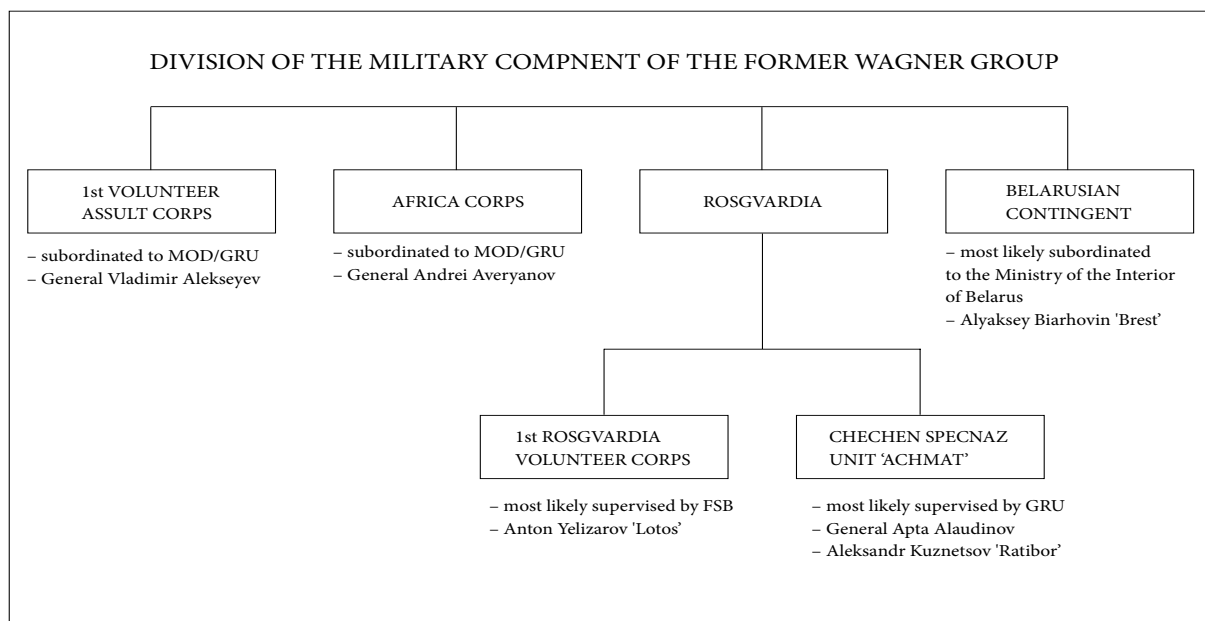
DIVISION OF THE MILITARY COMPNENT OF THE FORMER WAGNER GROUP

1st VOLUNTEER ASSULT CORPS

– subordinated to MOD/GRU
– General Vladimir Alekseyev

AFRICA CORPS

– subordinated to MOD/GRU
– General Andrei Averyanov

ROSGVARDIA

BELARUSIAN CONTINGENT

– most likely subordinated to the Ministry of the Interior of Belarus
– Alyaksey Biarhovin 'Brest'

1st ROSGVARDIA VOLUNTEER CORPS

– most likely supervised by FSB
– Anton Yelizarov 'Lotos'

CHECHEN SPECNAZ UNIT 'ACHMAT'

– most likely supervised by GRU
– General Apta Alaudinov
– Aleksandr Kuznetsov 'Ratibor'